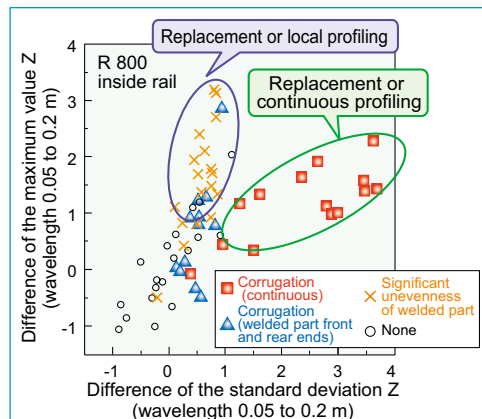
Replacement or local profiling

R 800
inside rail

Replacement or continuous profiling

Difference of the maximum value Z
(wavelength 0.05 to 0.2 m)

4
3
2
1
0
-1

-1
0
1
2
3
4

Corrugation (continuous)
Significant unevenness of welded part
Corrugation (welded part front and rear ends)
None

Difference of the standard deviation Z
(wavelength 0.05 to 0.2 m)